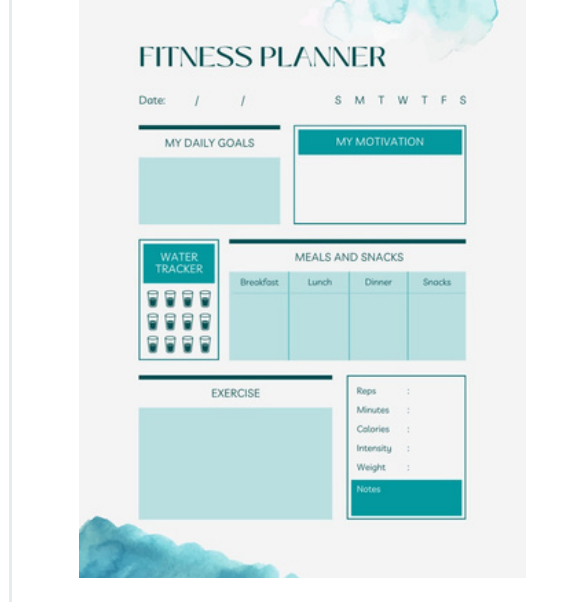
FITNESS PLANNER

Date: / /

S M T W T F S

MY DAILY GOALS

MY MOTIVATION

WATER TRACKER

MEALS AND SNACKS

| Breakfast | Lunch | Dinner | Snacks |
|---|---|---|---|
| | | | |

EXERCISE

Reps :
Minutes :
Calories :
Intensity :
Weight :
Notes